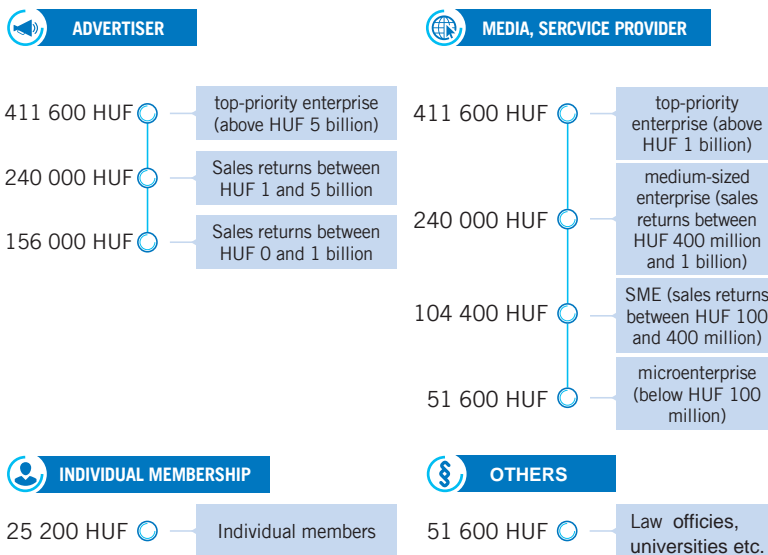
ADVERTISER

411 600 HUF
top-priority enterprise (above HUF 5 billion)

240 000 HUF
Sales returns between HUF 1 and 5 billion

156 000 HUF
Sales returns between HUF 0 and 1 billion

MEDIA, SERCVICE PROVIDER

411 600 HUF
top-priority enterprise (above HUF 1 billion)

240 000 HUF
medium-sized enterprise (sales returns between HUF 400 million and 1 billion)

104 400 HUF
SME (sales returns between HUF 100 and 400 million)

51 600 HUF
microenterprise (below HUF 100 million)

INDIVIDUAL MEMBERSHIP

25 200 HUF
Individual members

OTHERS

51 600 HUF
Law officies, universities etc.